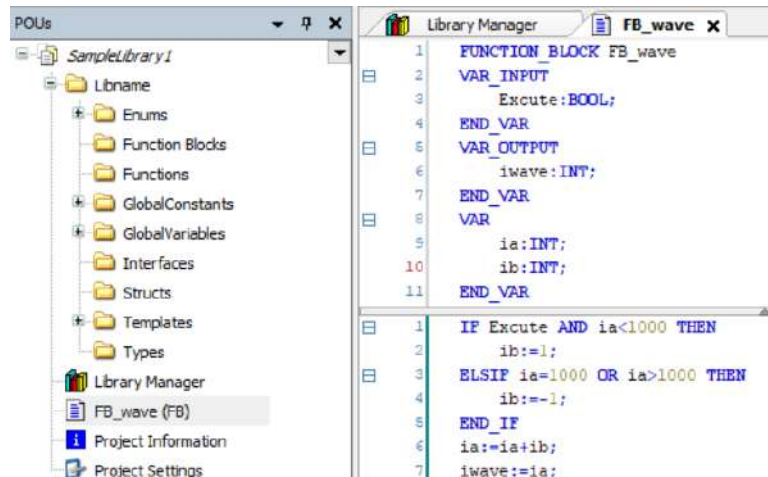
POUs
SampleLibrary1
Libname
Enums
Function Blocks
Functions
GlobalConstants
GlobalVariables
Interfaces
Structs
Templates
Types
Library Manager
FB_wave (FB)
Project Information
Project Settings

Library Manager
FB_wave ×

1 FUNCTION_BLOCK FB_wave
2 VAR_INPUT
3 Excute:BOOL;
4 END_VAR
5 VAR_OUTPUT
6 iwave:INT;
7 END_VAR
8 VAR
9 ia:INT;
10 ib:INT;
11 END_VAR

1 IF Excute AND ia<1000 THEN
2 ib:=1;
3 ELSIF ia=1000 OR ia>1000 THEN
4 ib:=-1;
5 END_IF
6 ia:=ia+ib;
7 iwave:=ia;